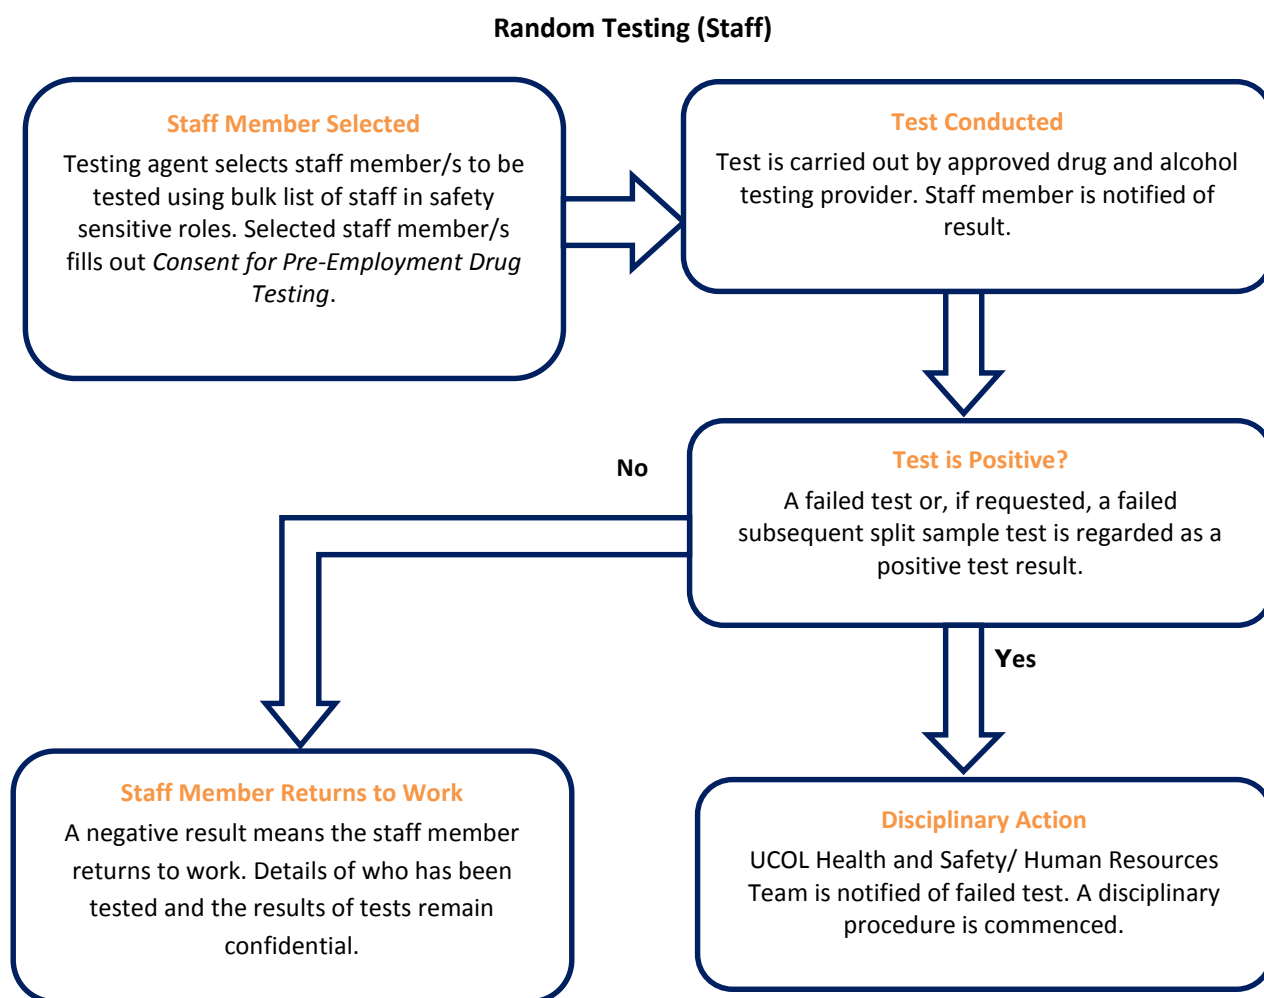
Random Testing (Staff)

Staff Member Selected

Testing agent selects staff member/s to be tested using bulk list of staff in safety sensitive roles. Selected staff member/s fills out *Consent for Pre-Employment Drug Testing*.

Test Conducted

Test is carried out by approved drug and alcohol testing provider. Staff member is notified of result.

No

Test is Positive?

A failed test or, if requested, a failed subsequent split sample test is regarded as a positive test result.

Yes

Staff Member Returns to Work

A negative result means the staff member returns to work. Details of who has been tested and the results of tests remain confidential.

Disciplinary Action

UCOL Health and Safety/ Human Resources Team is notified of failed test. A disciplinary procedure is commenced.